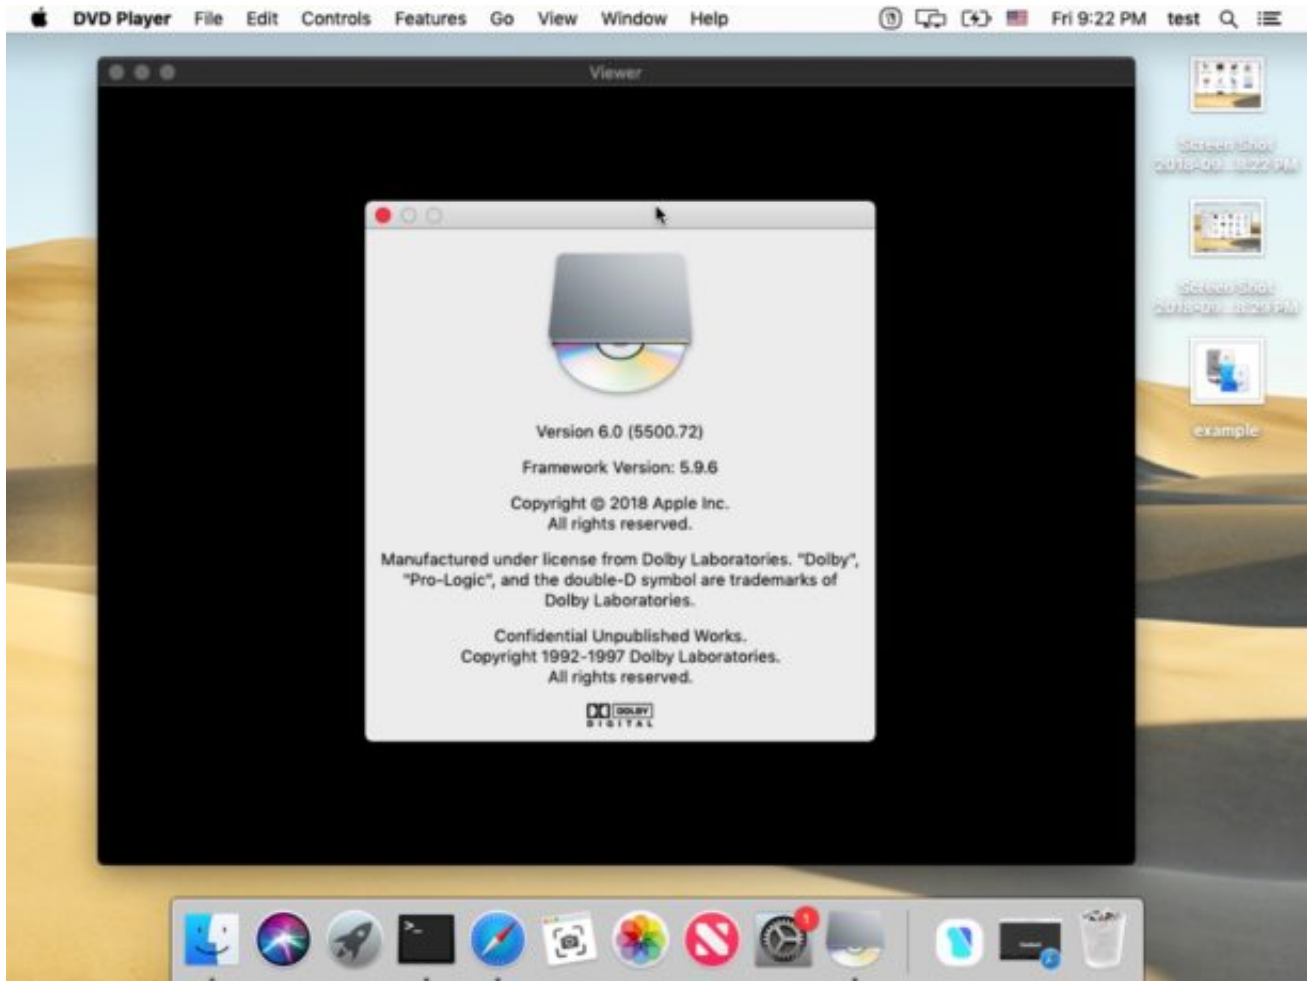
DVD Player File Edit Controls Features Go View Window Help

Fri 9:22 PM test

Viewer

Screen Shot 2018-09-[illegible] 8.22 PM

Screen Shot 2018-09-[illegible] 8.29 PM

example

Version 6.0 (5500.72)

Framework Version: 5.9.6

Copyright © 2018 Apple Inc.
All rights reserved.

Manufactured under license from Dolby Laboratories. "Dolby", "Pro-Logic", and the double-D symbol are trademarks of Dolby Laboratories.

Confidential Unpublished Works.
Copyright 1992-1997 Dolby Laboratories.
All rights reserved.

DOLBY DIGITAL

1